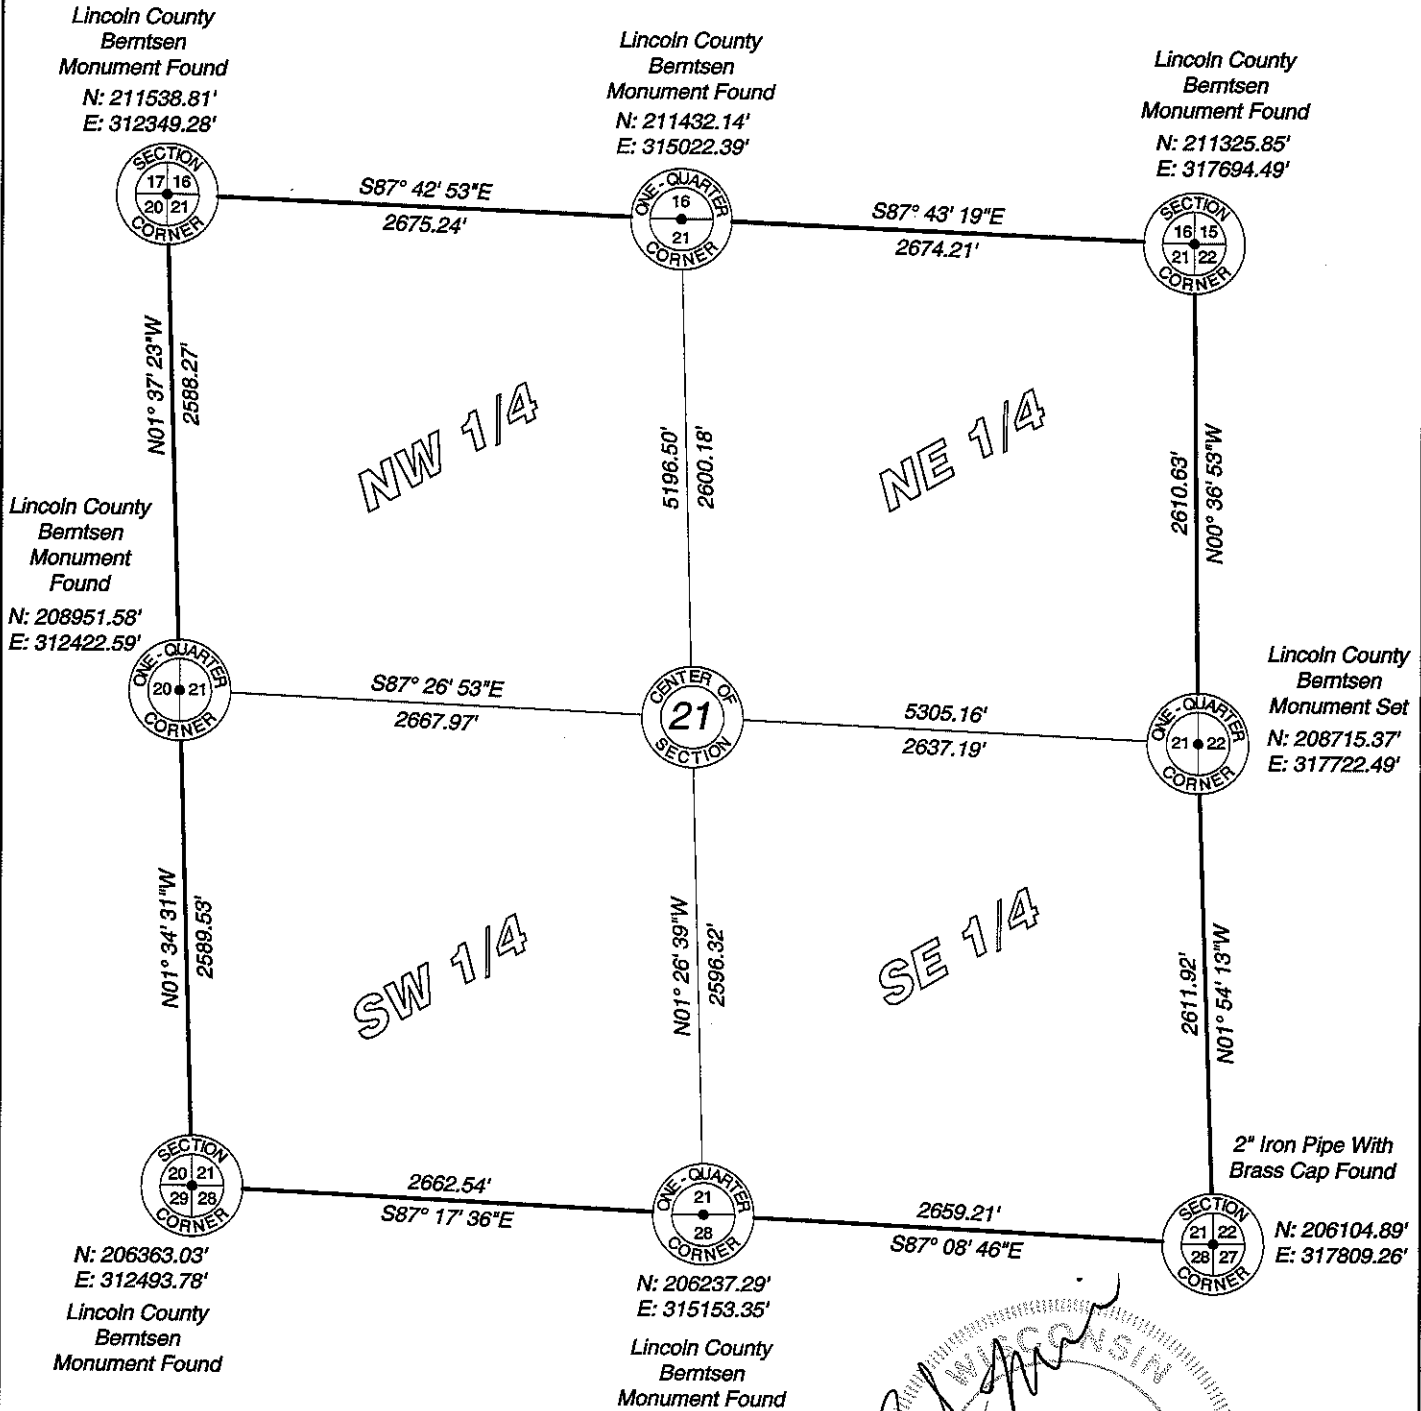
Lincoln County Berntsen Monument Found
N: 211538.81'
E: 312349.28'

SECTION
17 16
20 21
CORNER

Lincoln County Berntsen Monument Found
N: 211432.14'
E: 315022.39'

ONE - QUARTER
16
21
CORNER

Lincoln County Berntsen Monument Found
N: 211325.85'
E: 317694.49'

SECTION
16 15
21 22
CORNER

S87° 42' 53"E
2675.24'

S87° 43' 19"E
2674.21'

N01° 37' 23"W
2588.27'

NW 1/4

5196.50'
2600.18'

NE 1/4

2610.63'
N00° 36' 53"W

Lincoln County Berntsen Monument Found
N: 208951.58'
E: 312422.59'

ONE - QUARTER
20 21
CORNER

S87° 26' 53"E
2667.97'

CENTER OF
21
SECTION

5305.16'
2637.19'

ONE - QUARTER
21 22
CORNER

Lincoln County Berntsen Monument Set
N: 208715.37'
E: 317722.49'

N01° 34' 31"W
2589.53'

SW 1/4

N01° 26' 39"W
2596.32'

SE 1/4

2611.92'
N01° 54' 13"W

2" Iron Pipe With Brass Cap Found

SECTION
20 21
29 28
CORNER

2662.54'
S87° 17' 36"E

ONE - QUARTER
21
28
CORNER

2659.21'
S87° 08' 46"E

SECTION
21 22
28 27
CORNER

N: 206104.89'
E: 317809.26'

N: 206363.03'
E: 312493.78'
Lincoln County Berntsen Monument Found

N: 206237.29'
E: 315153.35'
Lincoln County Berntsen Monument Found

WISCONSIN